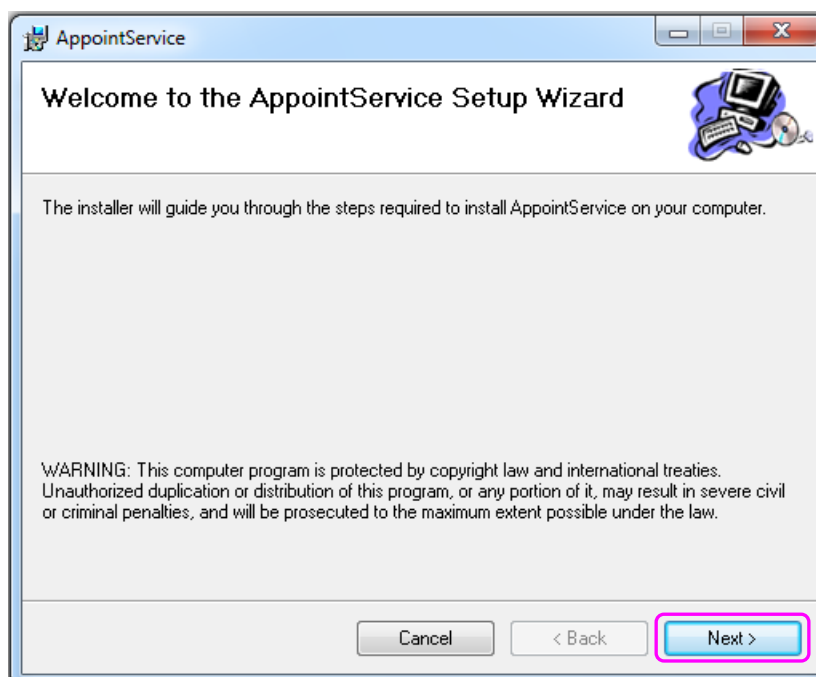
AppointService

Welcome to the AppointService Setup Wizard

The installer will guide you through the steps required to install AppointService on your computer.

WARNING: This computer program is protected by copyright law and international treaties. Unauthorized duplication or distribution of this program, or any portion of it, may result in severe civil or criminal penalties, and will be prosecuted to the maximum extent possible under the law.

Cancel
< Back
Next >